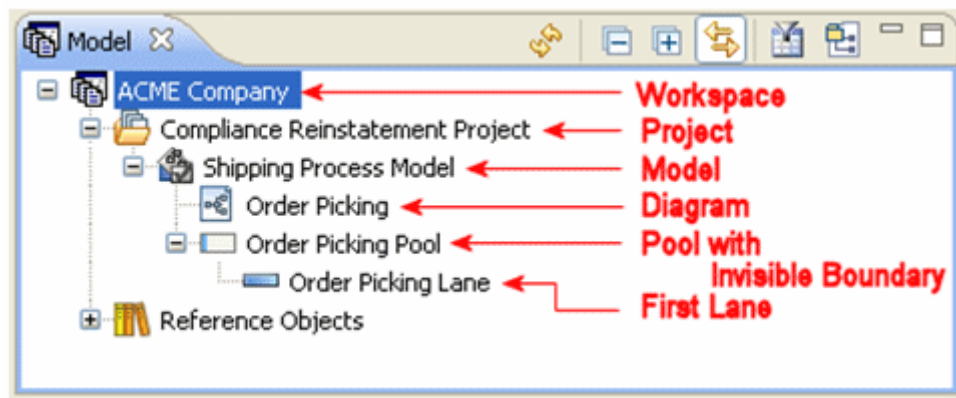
Model

ACME Company
Compliance Reinstatement Project
Shipping Process Model
Order Picking
Order Picking Pool
Order Picking Lane
Reference Objects

Workspace
Project
Model
Diagram
Pool with
Invisible Boundary
First Lane